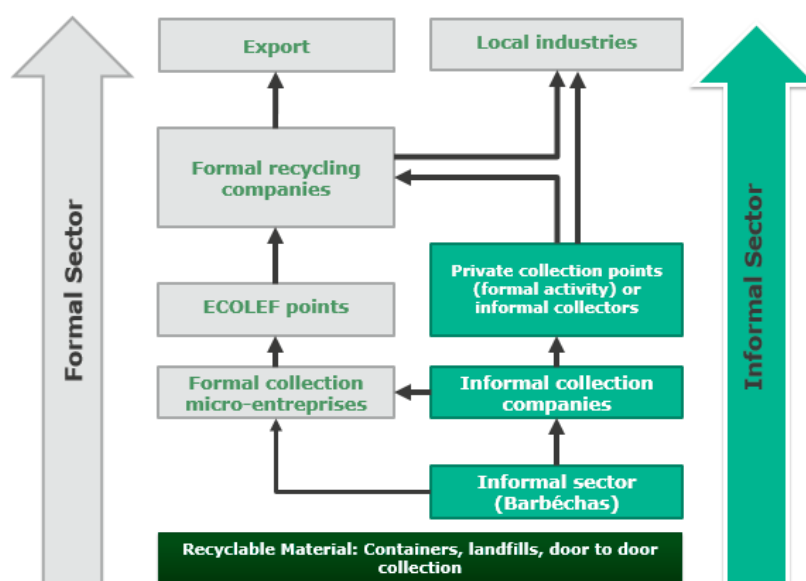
Formal Sector

Export

Local industries

Informal Sector

Formal recycling companies

Private collection points (formal activity) or informal collectors

ECOLEF points

Formal collection micro-entreprises

Informal collection companies

Informal sector (Barbéchas)

Recyclable Material: Containers, landfills, door to door collection